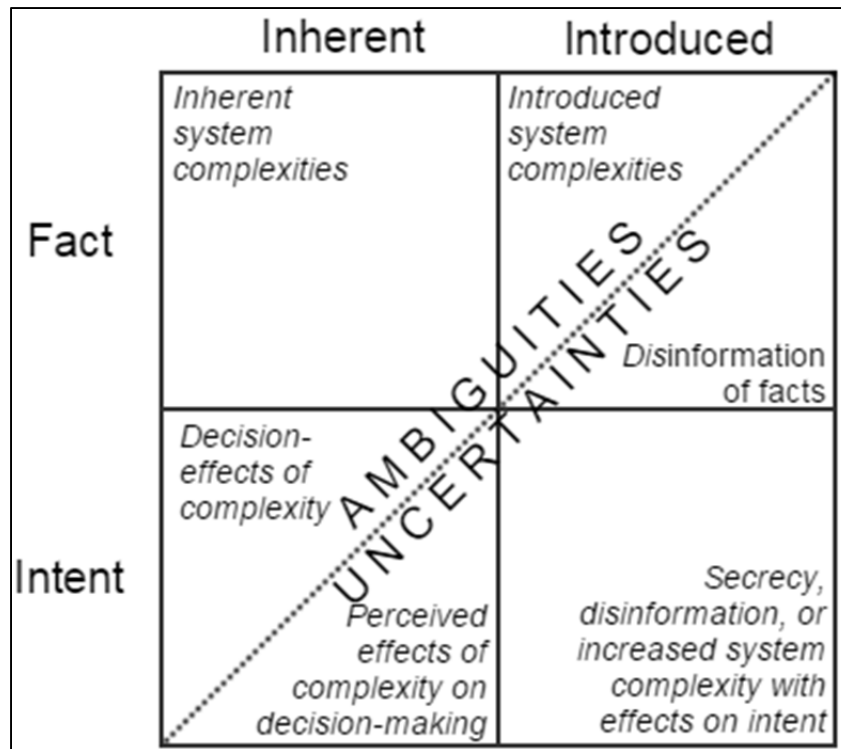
| | Inherent | Introduced |
|---|---|---|
| Fact | Inherent system complexities | Introduced system complexities<br>Disinformation of facts |
| Intent | Decision-effects of complexity<br>Perceived effects of complexity on decision-making | Secrecy, disinformation, or increased system complexity with effects on intent |

AMBIGUITIES

UNCERTAINTIES